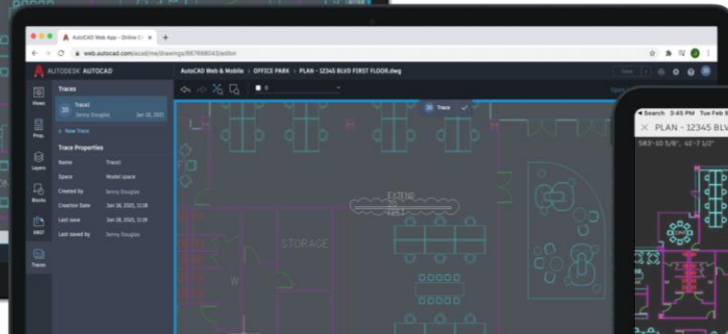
AutoCAD Web App - Online D

web.autocad.com/acad/me/drawings/887888043/editor

AUTODESK AUTOCAD

AutoCAD Web & Mobile > OFFICE PARK > PLAN - 12345 BLVD FIRST FLOOR.dwg

Views

Prop

Layers

Blocks

XREF

Traces

Traces

Trace1

Jenny Douglas

Jan 08, 2021

+ New Trace

Trace Properties

Name Trace1

Space Model space

Created by Jenny Douglas

Creation Date Jan 08, 2021, 11:08

Last save Jan 08, 2021, 11:08

Last saved by Jenny Douglas

Trace

EXTEND

STORAGE

W

Search 3:45 PM Tue Feb

PLAN - 12345 BLV

583'-10 5/8", 41'-7 1/2"